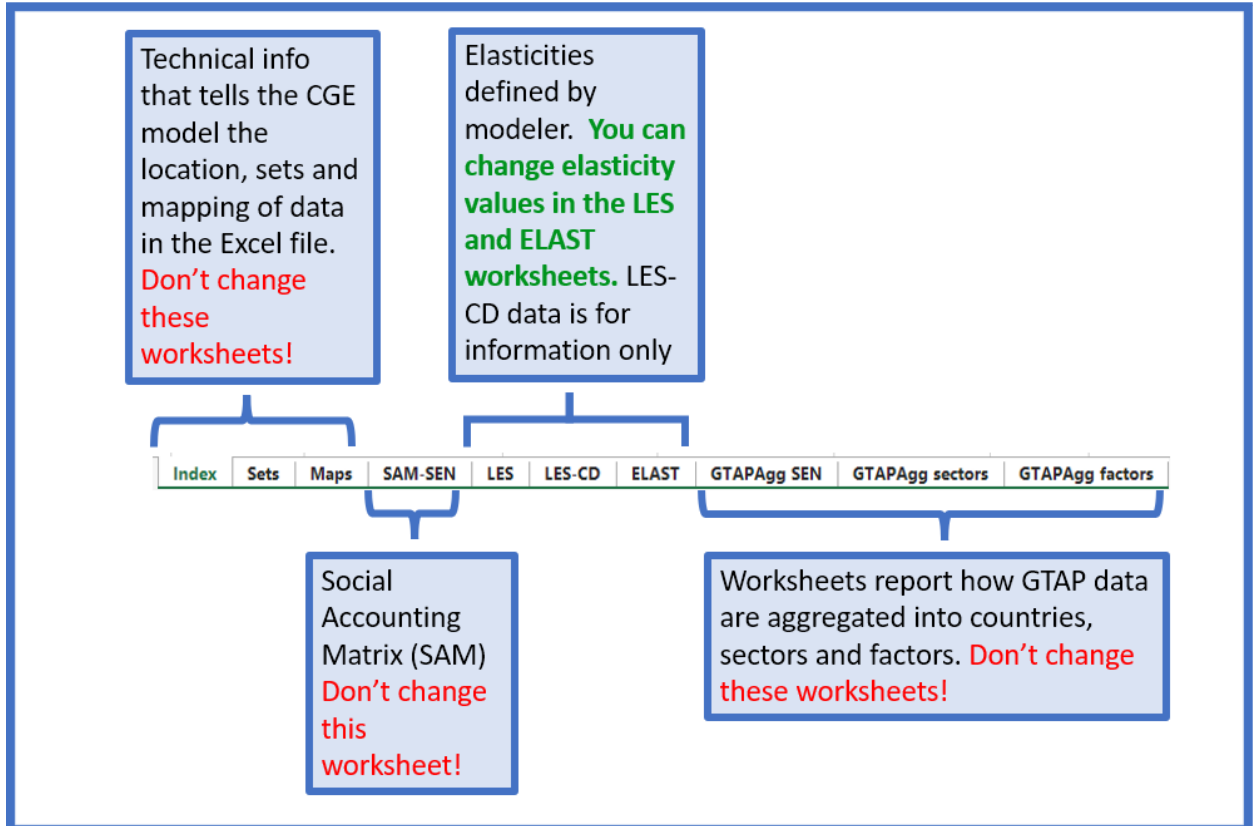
Technical info that tells the CGE model the location, sets and mapping of data in the Excel file. Don’t change these worksheets!

Elasticities defined by modeler. You can change elasticity values in the LES and ELAST worksheets. LES-CD data is for information only

Index | Sets | Maps | SAM-SEN | LES | LES-CD | ELAST | GTAPAgg SEN | GTAPAgg sectors | GTAPAgg factors

Social Accounting Matrix (SAM) Don’t change this worksheet!

Worksheets report how GTAP data are aggregated into countries, sectors and factors. Don’t change these worksheets!